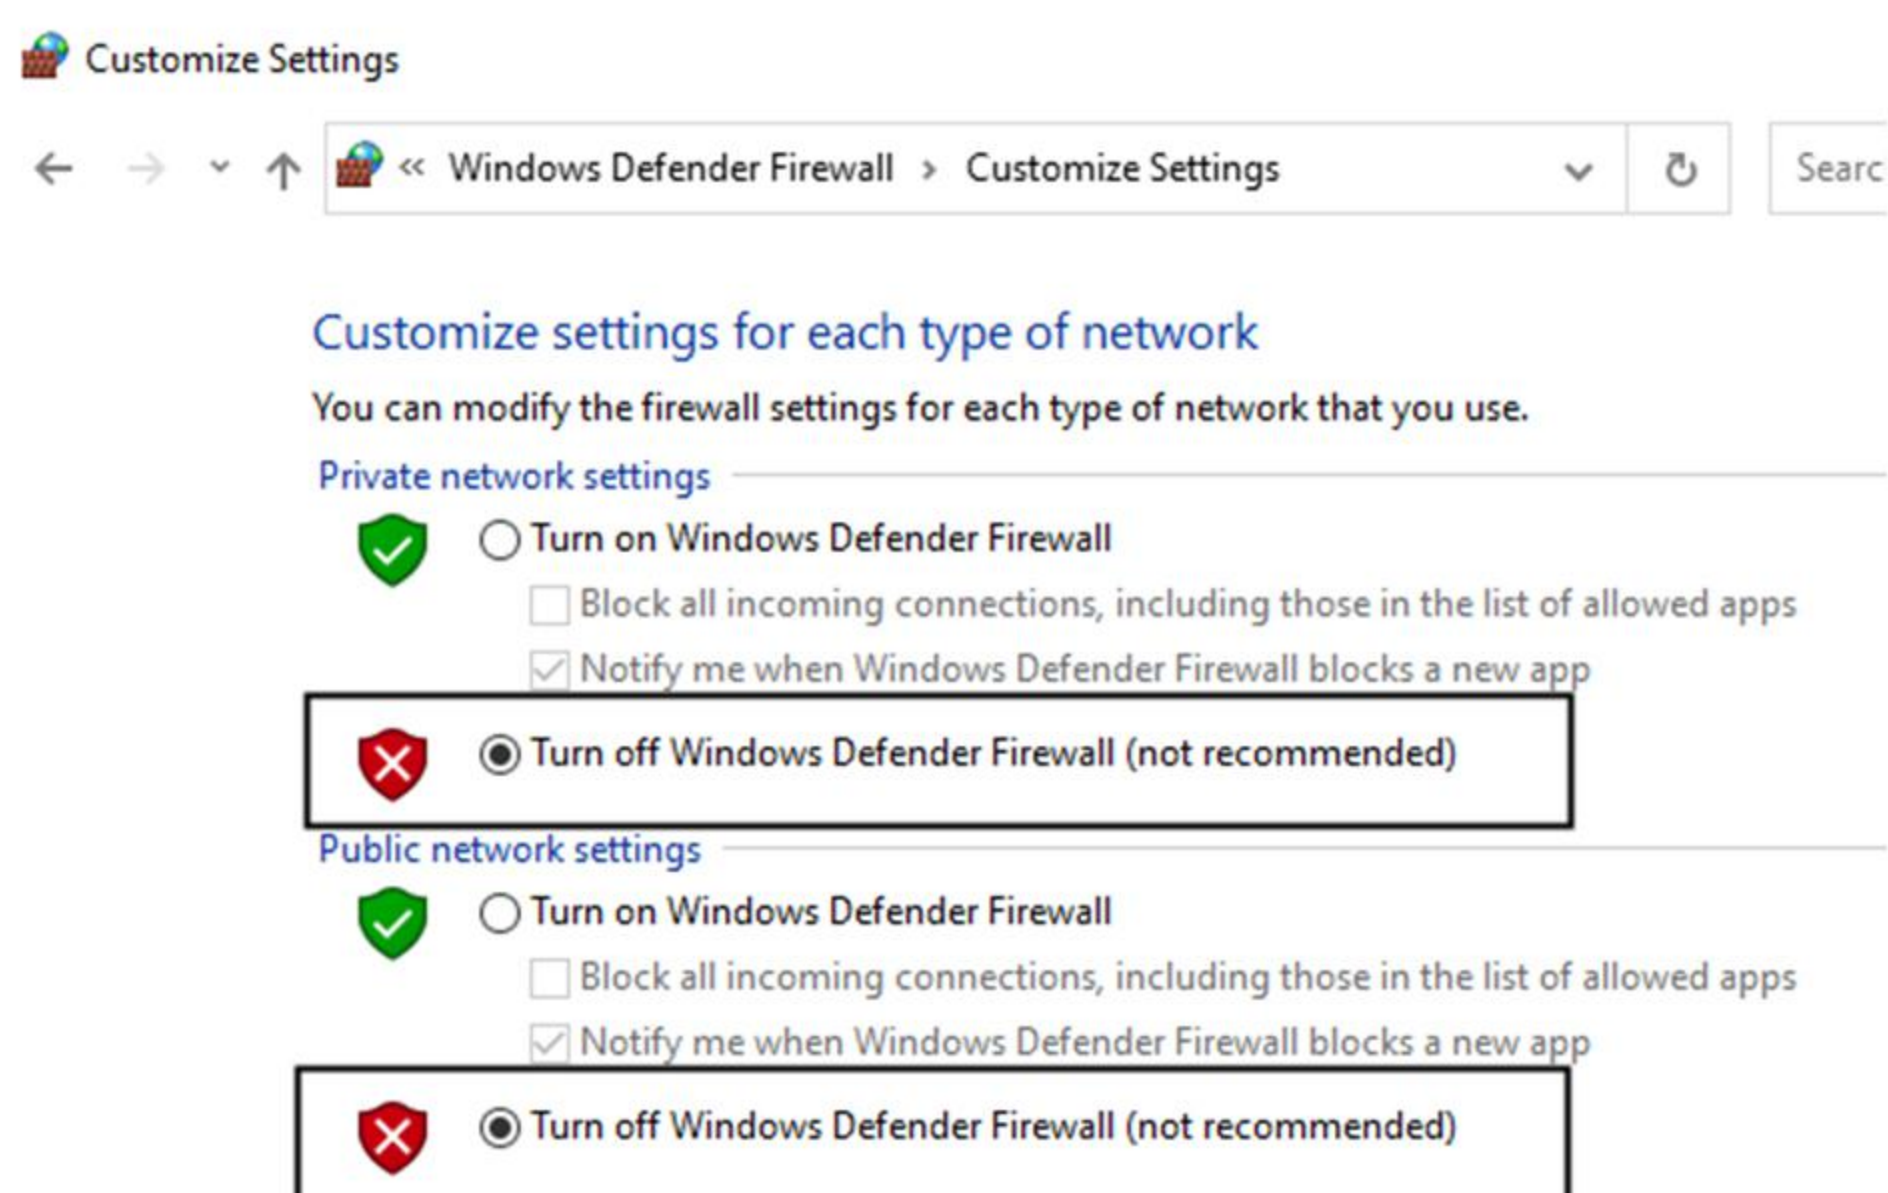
Customize Settings

« Windows Defender Firewall › Customize Settings

Searc

Customize settings for each type of network

You can modify the firewall settings for each type of network that you use.

Private network settings

Turn on Windows Defender Firewall

Block all incoming connections, including those in the list of allowed apps

Notify me when Windows Defender Firewall blocks a new app

Turn off Windows Defender Firewall (not recommended)

Public network settings

Turn on Windows Defender Firewall

Block all incoming connections, including those in the list of allowed apps

Notify me when Windows Defender Firewall blocks a new app

Turn off Windows Defender Firewall (not recommended)